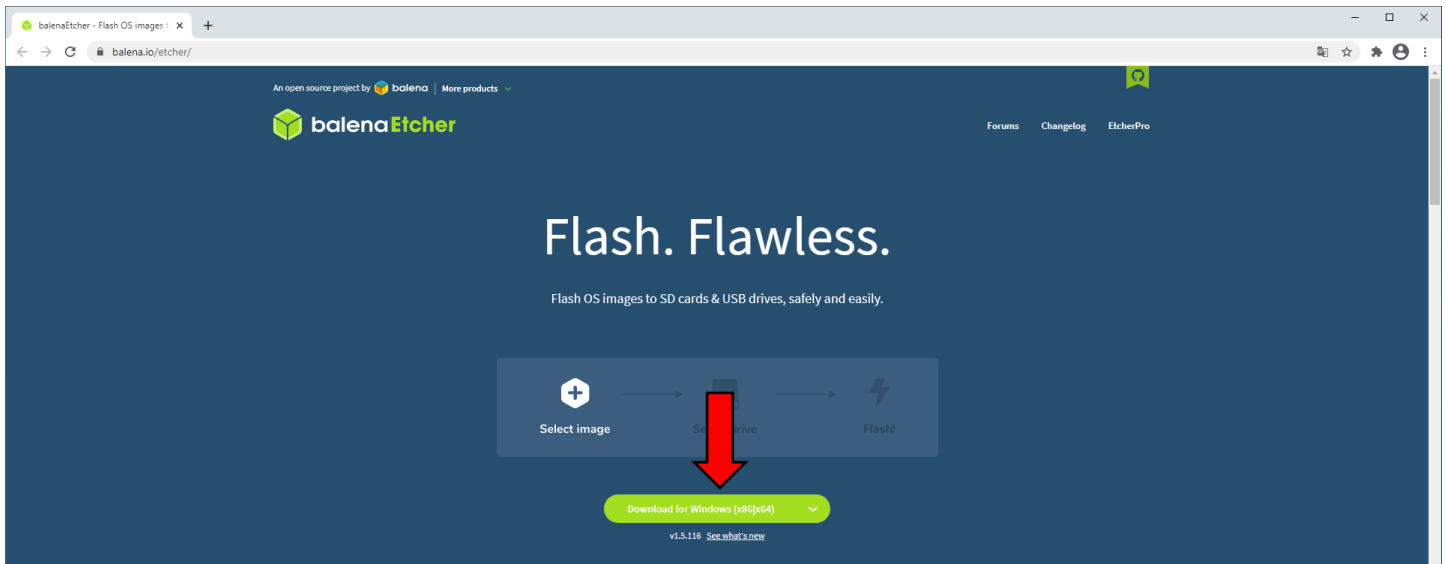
balenaEtcher - Flash OS images t ×
+

balena.io/etcher/

An open source project by balena | More products

balenaEtcher

Forums Changelog EtcherPro

Flash. Flawless.

Flash OS images to SD cards & USB drives, safely and easily.

Select image
Se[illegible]rive
Flash!

Download for Windows (x86|x64)

v1.5.116 See what's new